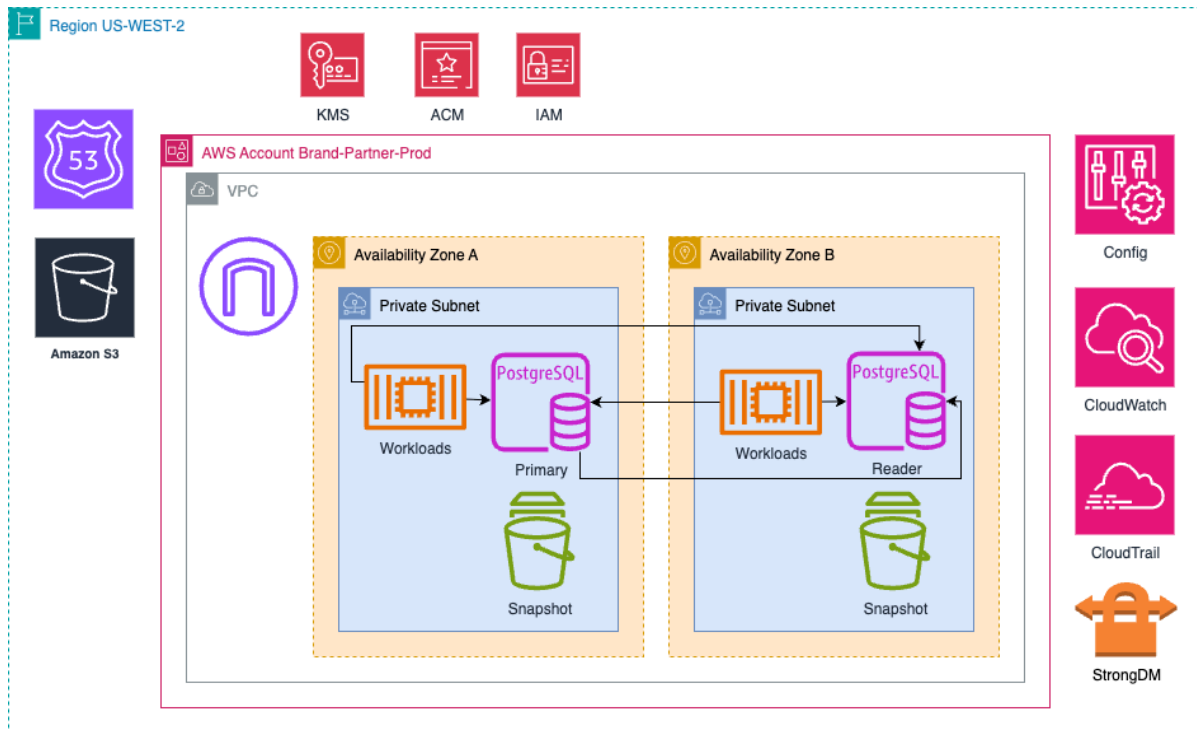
Region US-WEST-2

KMS

ACM

IAM

53

Amazon S3

AWS Account Brand-Partner-Prod

VPC

Availability Zone A

Private Subnet

Workloads

PostgreSQL

Primary

Snapshot

Availability Zone B

Private Subnet

Workloads

PostgreSQL

Reader

Snapshot

Config

CloudWatch

CloudTrail

StrongDM